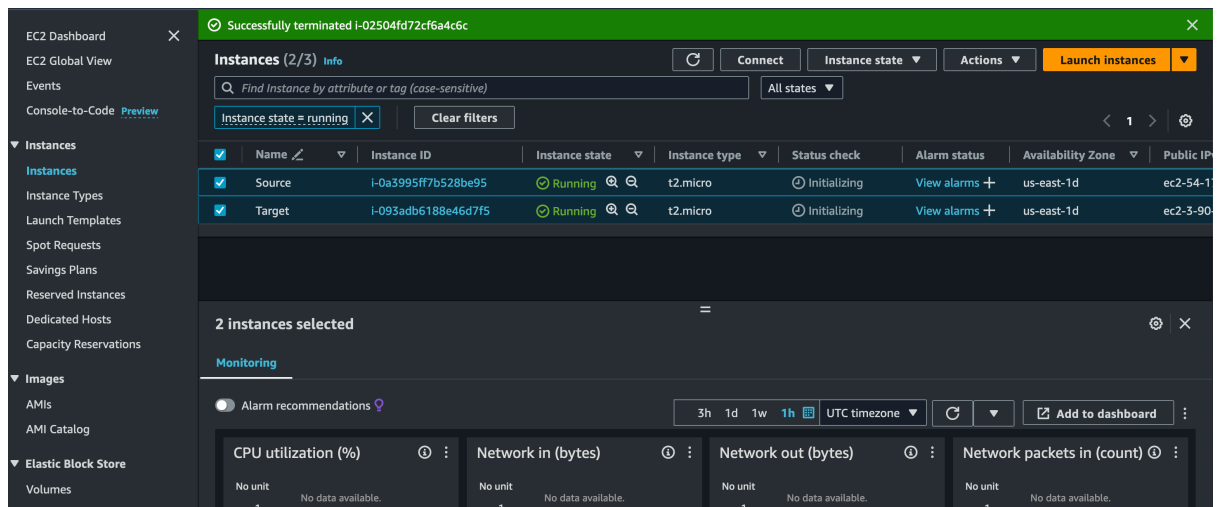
EC2 Dashboard
EC2 Global View
Events
Console-to-Code Preview
Instances
Instances
Instance Types
Launch Templates
Spot Requests
Savings Plans
Reserved Instances
Dedicated Hosts
Capacity Reservations
Images
AMIs
AMI Catalog
Elastic Block Store
Volumes

Successfully terminated i-02504fd72cf6a4c6c

Instances (2/3) Info
Connect
Instance state
Actions
Launch instances
Find Instance by attribute or tag (case-sensitive)
All states
Instance state = running
Clear filters
1

| Name | Instance ID | Instance state | Instance type | Status check | Alarm status | Availability Zone | Public IP |
|---|---|---|---|---|---|---|---|
| Source | i-0a3995ff7b528be95 | Running | t2.micro | Initializing | View alarms + | us-east-1d | ec2-54-1 |
| Target | i-093adb6188e46d7f5 | Running | t2.micro | Initializing | View alarms + | us-east-1d | ec2-3-90- |

2 instances selected
Monitoring
Alarm recommendations
3h 1d 1w 1h
UTC timezone
Add to dashboard

CPU utilization (%)
No unit
No data available.

Network in (bytes)
No unit
No data available.

Network out (bytes)
No unit
No data available.

Network packets in (count)
No unit
No data available.